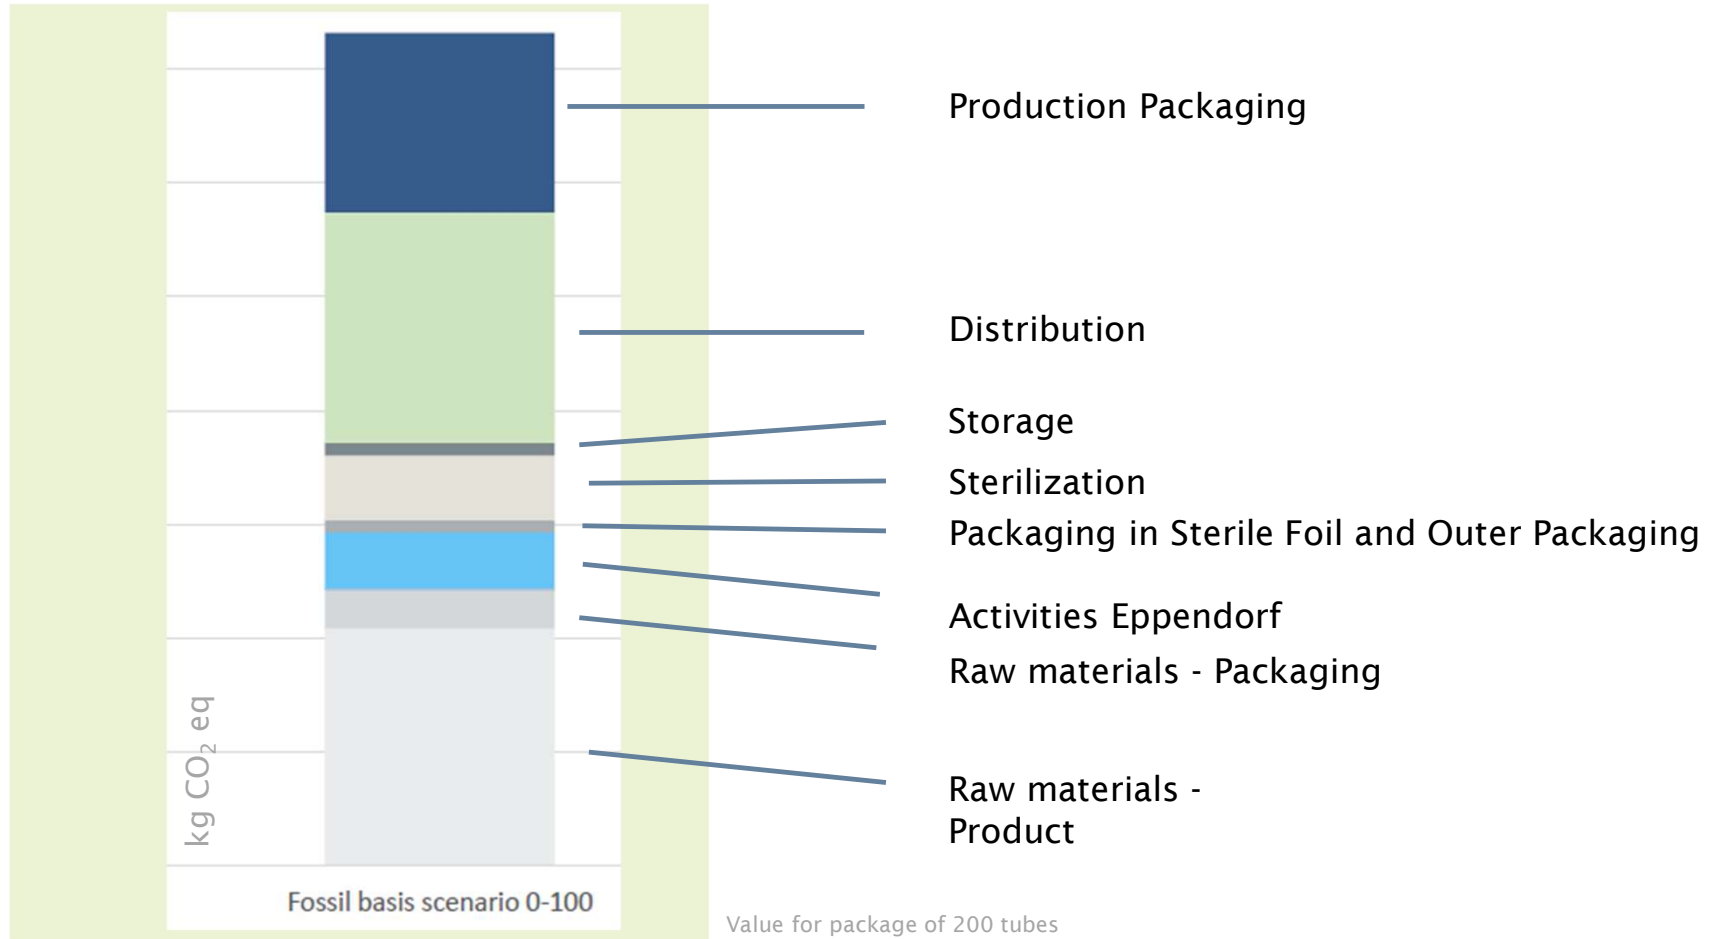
kg $CO_2$ eq

Fossil basis scenario 0-100

Production Packaging

Distribution

Storage

Sterilization

Packaging in Sterile Foil and Outer Packaging

Activities Eppendorf

Raw materials - Packaging

Raw materials - Product

Value for package of 200 tubes